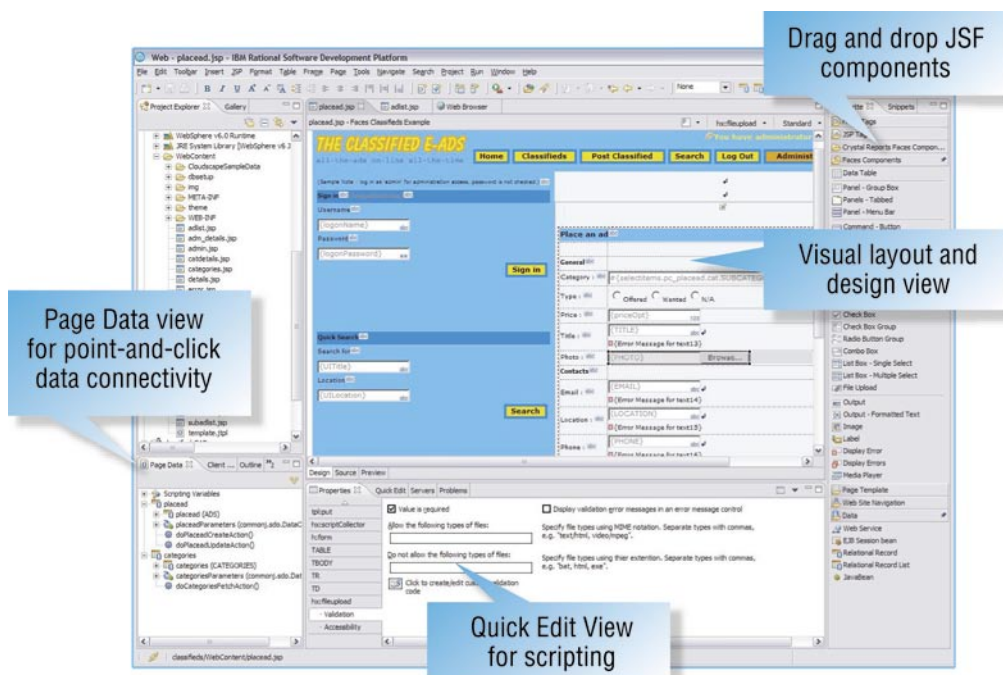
Web - placead.jsp - IBM Rational Software Development Platform

File Edit Toolbar Insert JSP Format Table Frame Page Tools Navigate Search Project Run Window Help

Drag and drop JSF components

Project Explorer | Gallery

placead.jsp | adlist.jsp | Web Browser

placead.jsp - Faces Classifieds Example

WebSphere v6.0 Runtime
JRE System Library [WebSphere v6.0]
WebContent
CloudscapeSampleData
dbsetup
img
META-INF
theme
WEB-INF
adlist.jsp
adm_details.jsp
admin.jsp
catdetails.jsp
categories.jsp
details.jsp

THE CLASSIFIED E-ADS
all-the-ads on-line all-the-time
You have administrator

Home | Classifieds | Post Classified | Search | Log Out | Administ

(Sample Note : log in as 'admin' for administration access, password is not checked)

Sign in
Username
{logonName}
Password
{logonPassword}
Sign in

Place an ad
General
Category : #{selectitems.pc_placead.cat.SUBCATEG
Type : Offered Wanted N/A
Price : {priceOpt}
Title : {TITLE}
{Error Message for text13}
Photo : {PHOTO} Browse...
Contacts
Email : {EMAIL}
{Error Message for text14}
Location : {LOCATION}
Phone : {PHONE}
{Error Message for text14}

Quick Search
Search for
{UITitle}
Location
{UILocation}
Search

Visual layout and design view

Page Data view for point-and-click data connectivity

subadlist.jsp
template.jtpl

Page Data | Client ... | Outline

Scripting Variables
placead
placead (ADS)
placeadParameters (commonj.sdo.DataC
doPlaceadCreateAction()
doPlaceadUpdateAction()
categories
categories (CATEGORIES)
categoriesParameters (commonj.sdo.Dat
doCategoriesFetchAction()

Design | Source | Preview

Properties | Quick Edit | Servers | Problems

tpInput
hscriptCollector
h:form
TABLE
TBODY
TR
TD
hx:fileupload
Validation
Accessibility

Value is required
Display validation error messages in an error message control
Allow the following types of files:
Specify file types using MIME notation. Separate types with commas, e.g. "text/html, video/mpeg".
Do not allow the following types of files:
Specify file types using their extention. Separate types with commas, e.g. "bat, html, exe".
Click to create/edit custom validation code

Quick Edit View for scripting

Palette | Snippets
JSP Tags
Crystal Reports Faces Compon...
Faces Components
Data Table
Panel - Group Box
Panels - Tabbed
Panel - Menu Bar
Command - Button
Check Box
Check Box Group
Radio Button Group
Combo Box
List Box - Single Select
List Box - Multiple Select
File Upload
Output
Output - Formatted Text
Image
Label
Display Error
Display Errors
Media Player
Page Template
Web Site Navigation
Data
Web Service
EJB Session bean
Relational Record
Relational Record List
JavaBean

classifieds/WebContent/placead.jsp